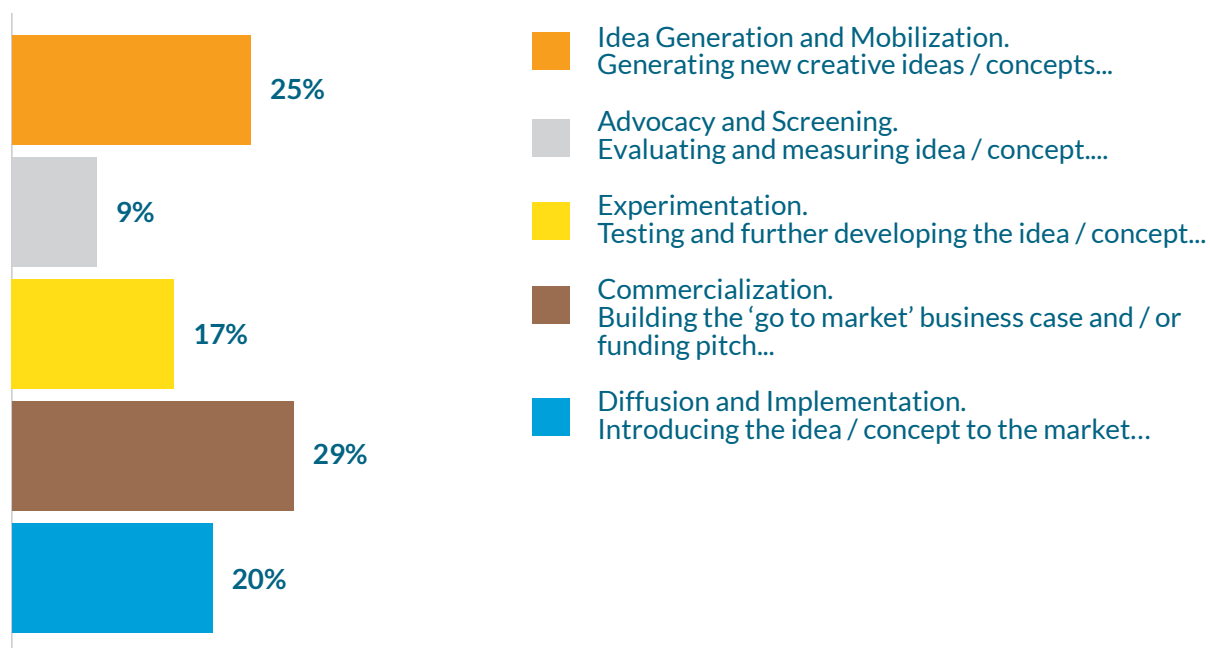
25%

9%

17%

29%

20%

Idea Generation and Mobilization.
Generating new creative ideas / concepts...

Advocacy and Screening.
Evaluating and measuring idea / concept....

Experimentation.
Testing and further developing the idea / concept...

Commercialization.
Building the ‘go to market’ business case and / or funding pitch...

Diffusion and Implementation.
Introducing the idea / concept to the market…